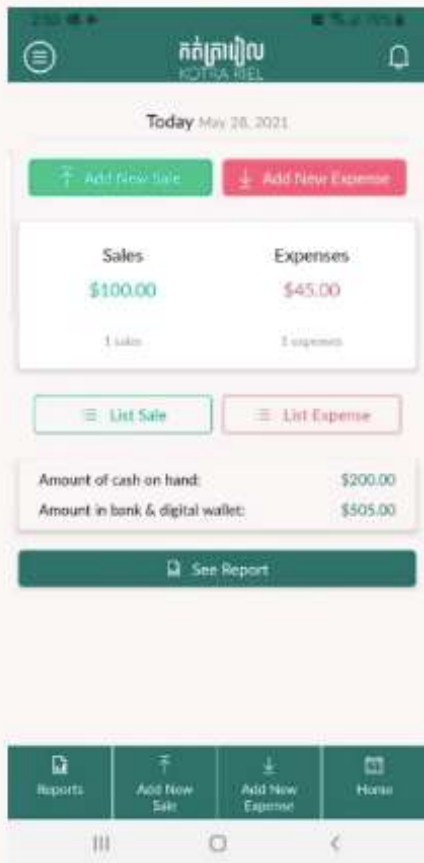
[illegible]

កត់ត្រារៀល
KOTRA RIEL

Today May 28, 2021

Add New Sale
Add New Expense

Sales
$100.00
1 sales

Expenses
$45.00
1 expenses

List Sale
List Expense

Amount of cash on hand: $200.00
Amount in bank & digital wallet: $505.00

See Report

Reports
Add New Sale
Add New Expense
Home